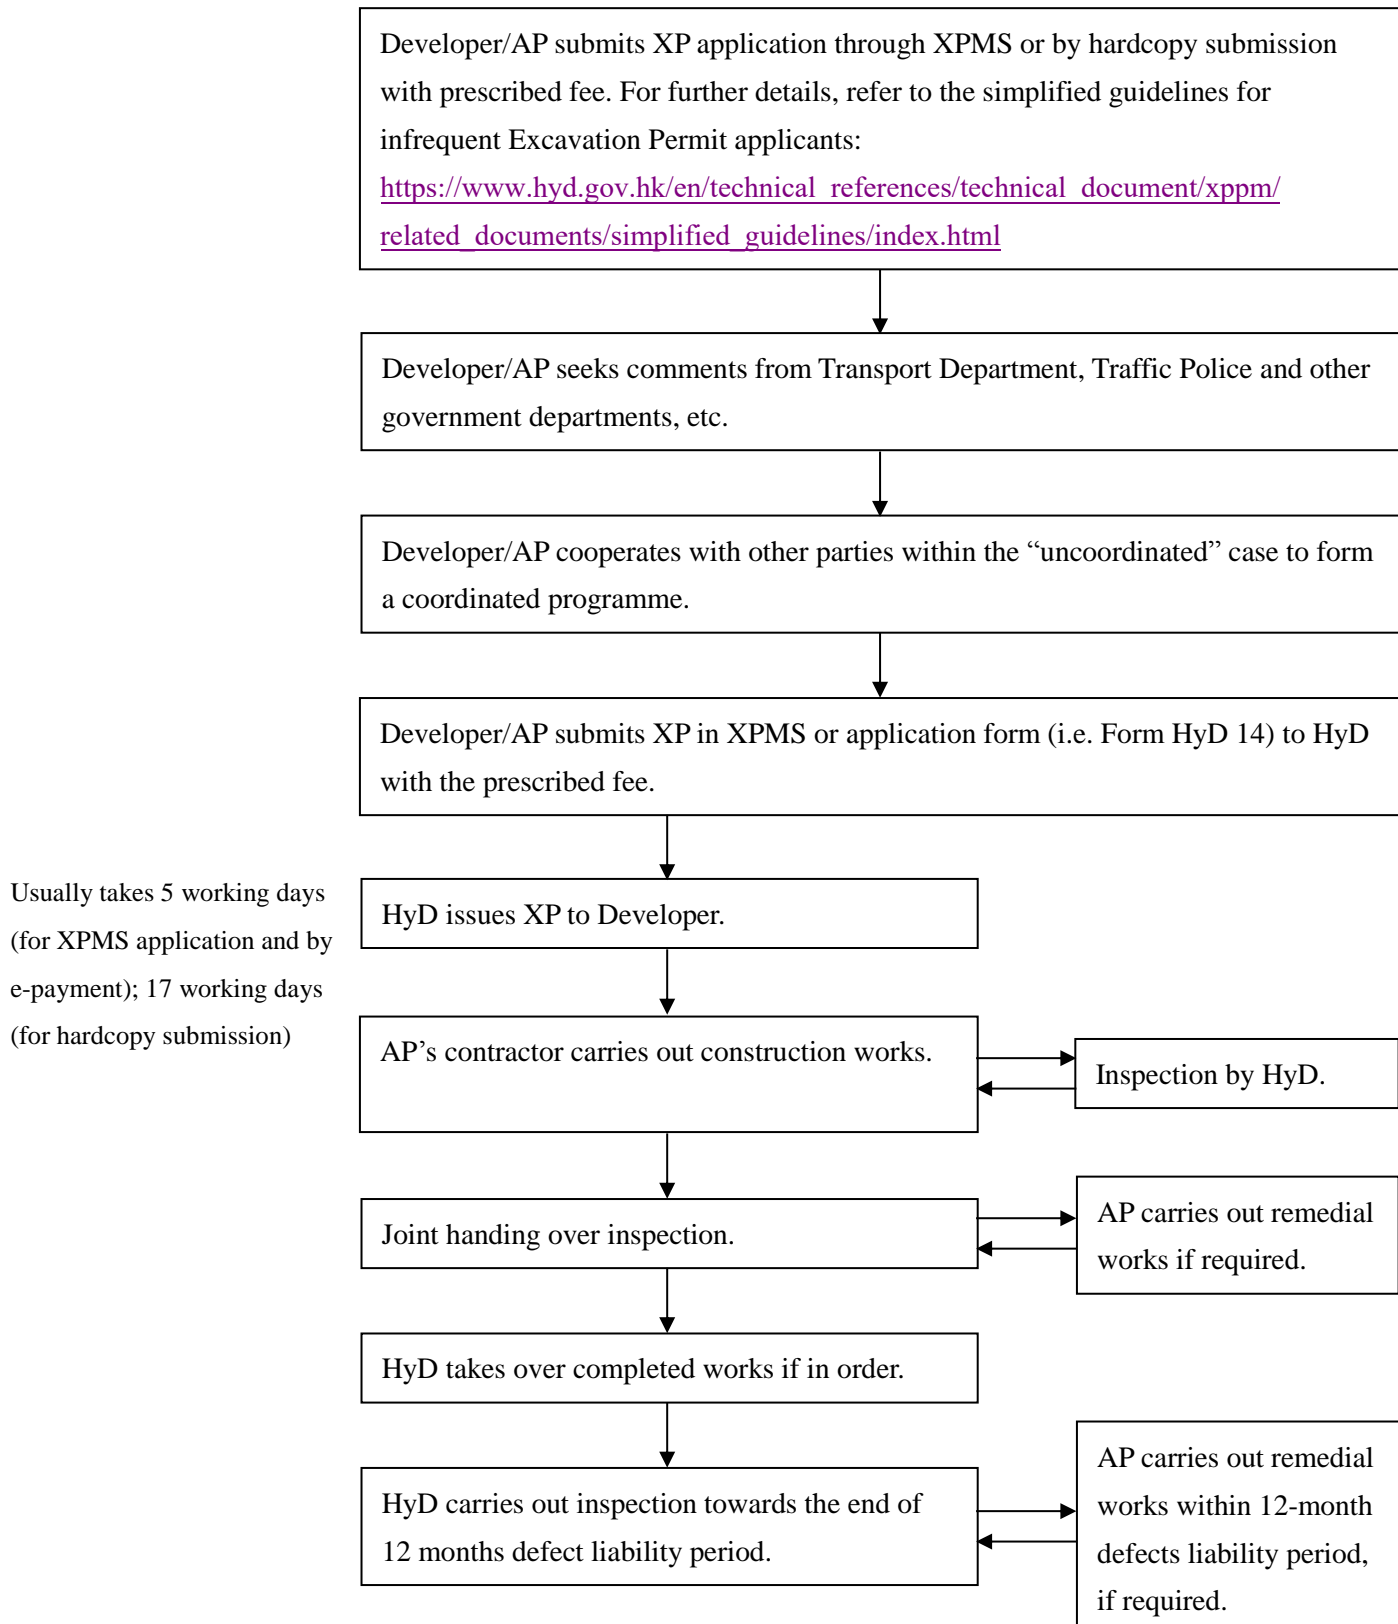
Developer/AP submits XP application through XPMS or by hardcopy submission with prescribed fee. For further details, refer to the simplified guidelines for infrequent Excavation Permit applicants: https://www.hyd.gov.hk/en/technical_references/technical_document/xppm/related_documents/simplified_guidelines/index.html

Developer/AP seeks comments from Transport Department, Traffic Police and other government departments, etc.

Developer/AP cooperates with other parties within the “uncoordinated” case to form a coordinated programme.

Developer/AP submits XP in XPMS or application form (i.e. Form HyD 14) to HyD with the prescribed fee.

Usually takes 5 working days (for XPMS application and by e-payment); 17 working days (for hardcopy submission)

HyD issues XP to Developer.

AP’s contractor carries out construction works.

Inspection by HyD.

Joint handing over inspection.

AP carries out remedial works if required.

HyD takes over completed works if in order.

HyD carries out inspection towards the end of 12 months defect liability period.

AP carries out remedial works within 12-month defects liability period, if required.